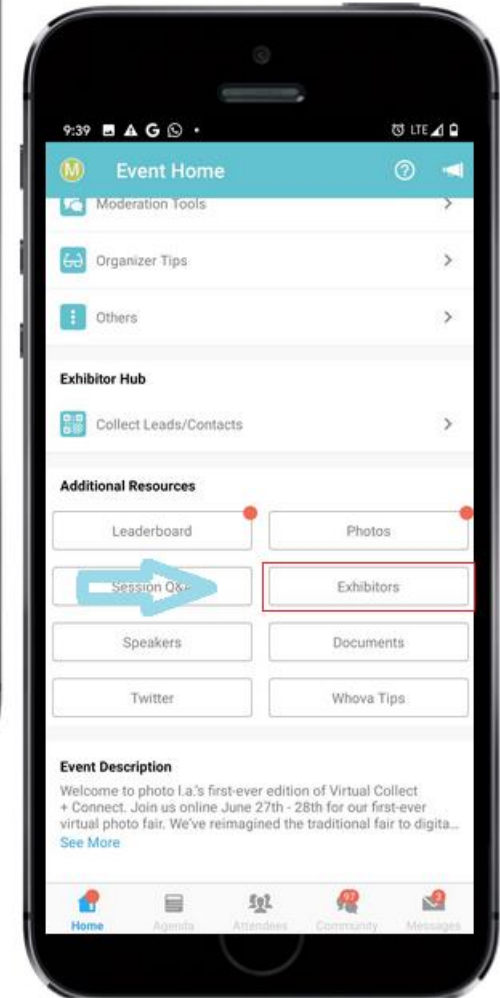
9:39 • LTE

M Event Home

Moderation Tools

Organizer Tips

Others

Exhibitor Hub

Collect Leads/Contacts

Additional Resources

Leaderboard

Photos

Session Q&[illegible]

Exhibitors

Speakers

Documents

Twitter

Whova Tips

Event Description

Welcome to photo l.a.'s first-ever edition of Virtual Collect + Connect. Join us online June 27th - 28th for our first-ever virtual photo fair. We've reimagined the traditional fair to digita...

See More

Home Agenda Attendees 97 Community 3 Messages